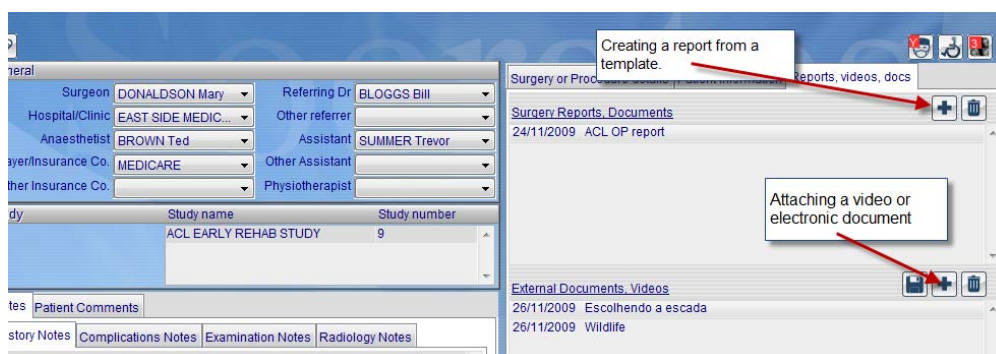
neral

Surgeon DONALDSON Mary
Referring Dr BLOGGS Bill
Hospital/Clinic EAST SIDE MEDIC...
Other referrer
Anaesthetist BROWN Ted
Assistant SUMMER Trevor
ayer/Insurance Co. MEDICARE
Other Assistant
ther Insurance Co.
Physiotherapist

dy
Study name
Study number
ACL EARLY REHAB STUDY
9

tes Patient Comments
story Notes Complications Notes Examination Notes Radiology Notes

Surgery or Proc
Reports, videos, docs

Creating a report from a template.

Surgery Reports, Documents
24/11/2009 ACL OP report

Attaching a video or electronic document

External Documents, Videos
26/11/2009 Escolhendo a escada
26/11/2009 Wildlife